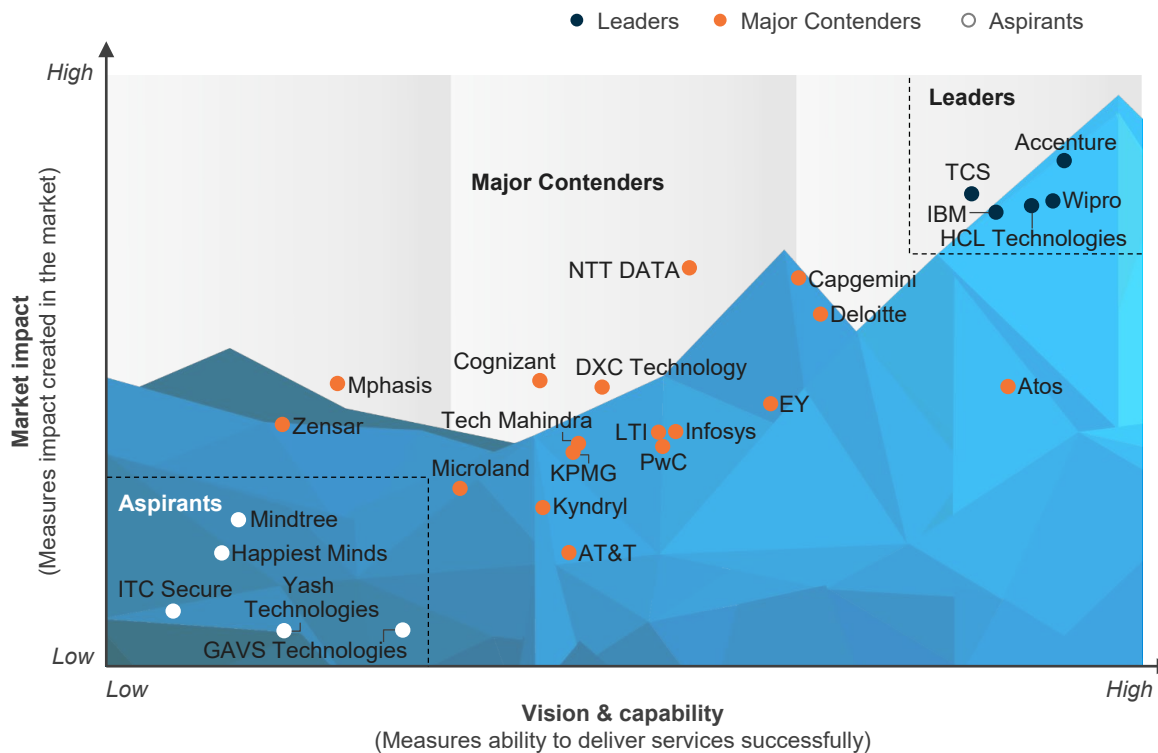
Leaders Major Contenders Aspirants

High

Low

Market impact
(Measures impact created in the market)

Leaders

Accenture

TCS

IBM

Wipro

HCL Technologies

Major Contenders

NTT DATA

Capgemini

Deloitte

Mphasis

Cognizant

DXC Technology

Atos

Zensar

Tech Mahindra

EY

LTI

Infosys

PwC

KPMG

Microland

Kyndryl

AT&T

Aspirants

Mindtree

Happiest Minds

ITC Secure

Yash Technologies

GAVS Technologies

Low

High

Vision & capability
(Measures ability to deliver services successfully)